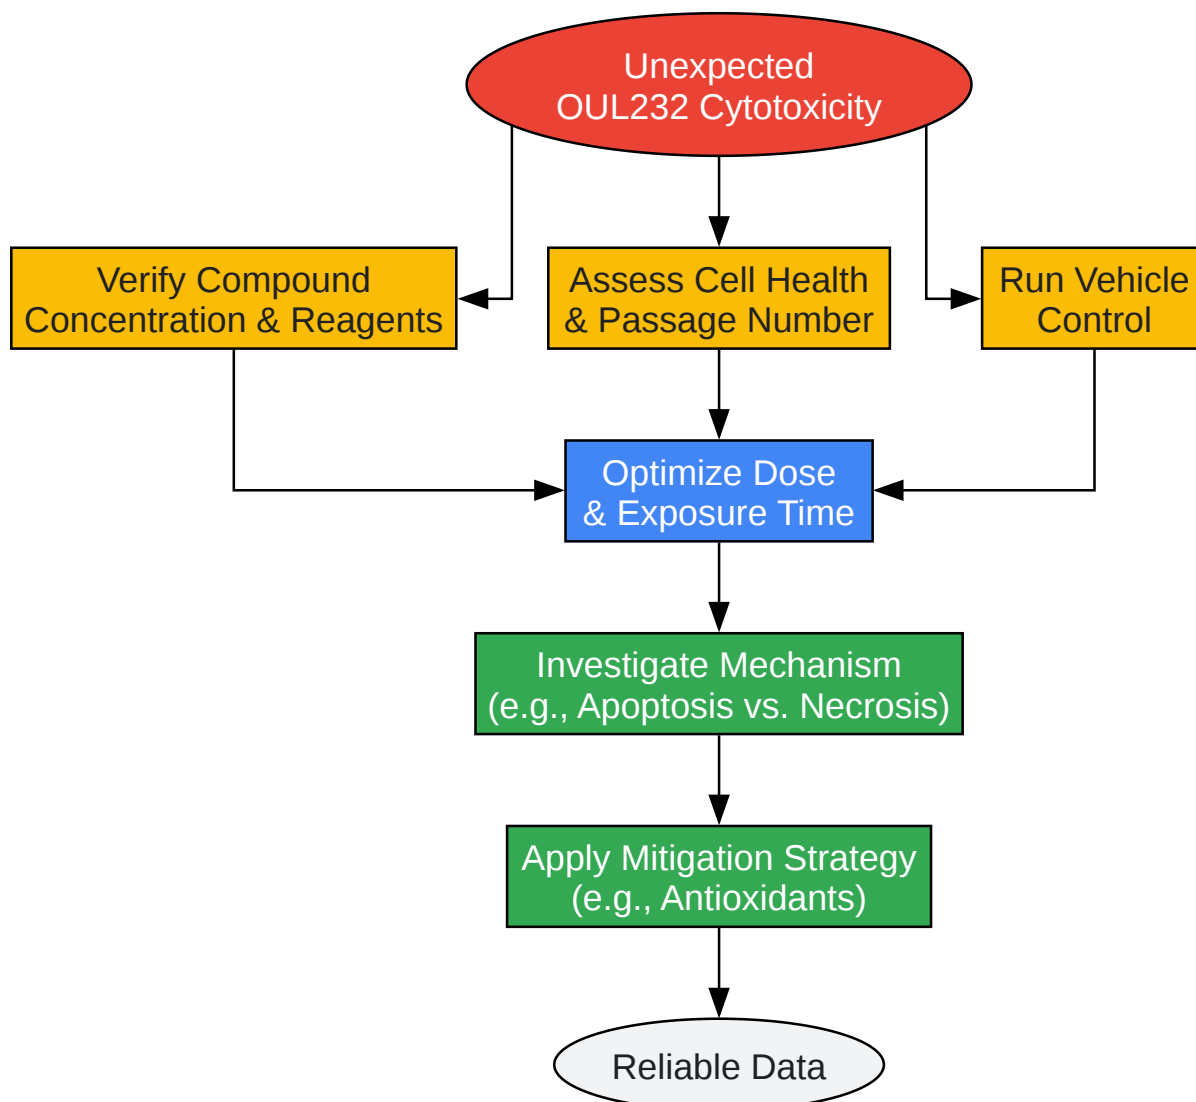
Unexpected OUL232 Cytotoxicity

Verify Compound Concentration & Reagents

Assess Cell Health & Passage Number

Run Vehicle Control

Optimize Dose & Exposure Time

Investigate Mechanism (e.g., Apoptosis vs. Necrosis)

Apply Mitigation Strategy (e.g., Antioxidants)

Reliable Data